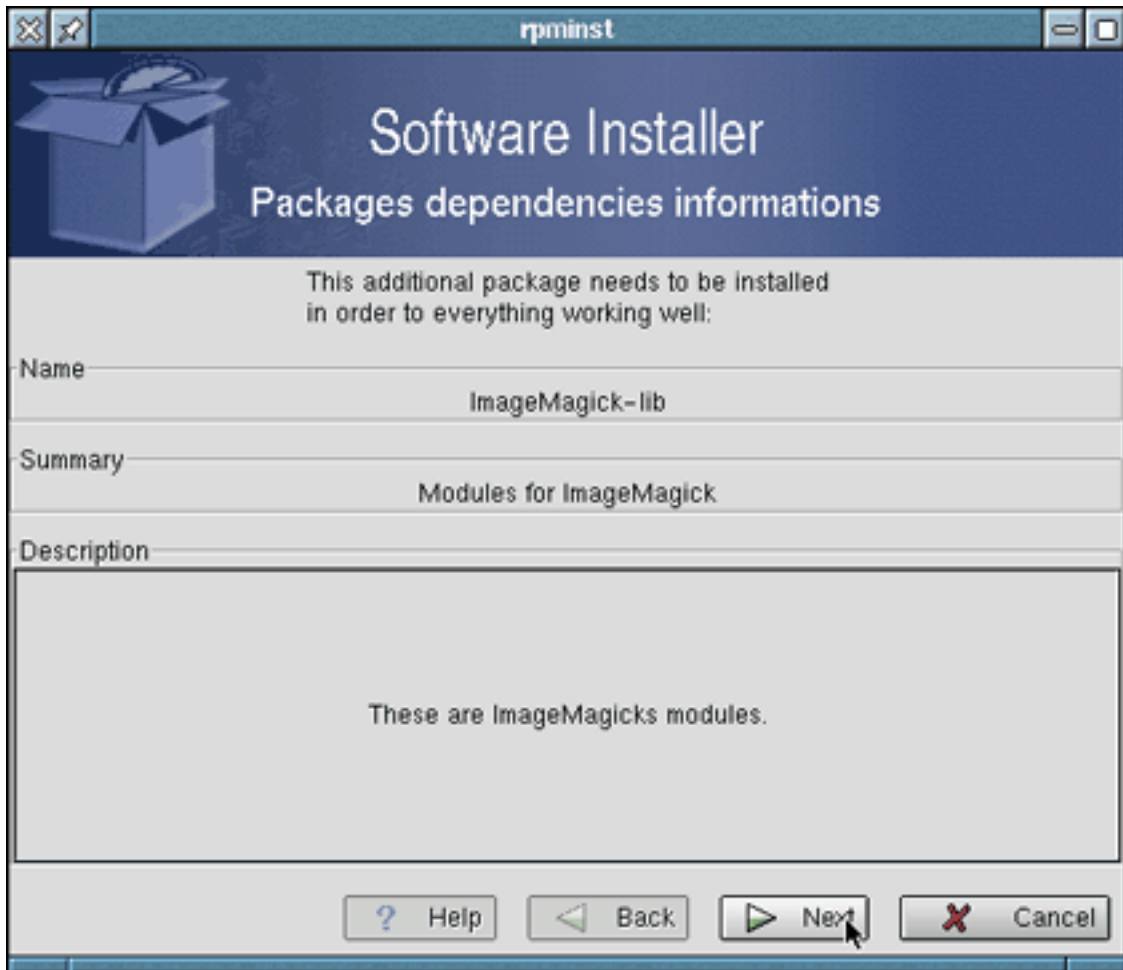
rpminst

Software Installer

Packages dependencies informations

This additional package needs to be installed in order to everything working well:

Name

ImageMagick-lib

Summary

Modules for ImageMagick

Description

These are ImageMagicks modules.

Help

Back

Next

Cancel